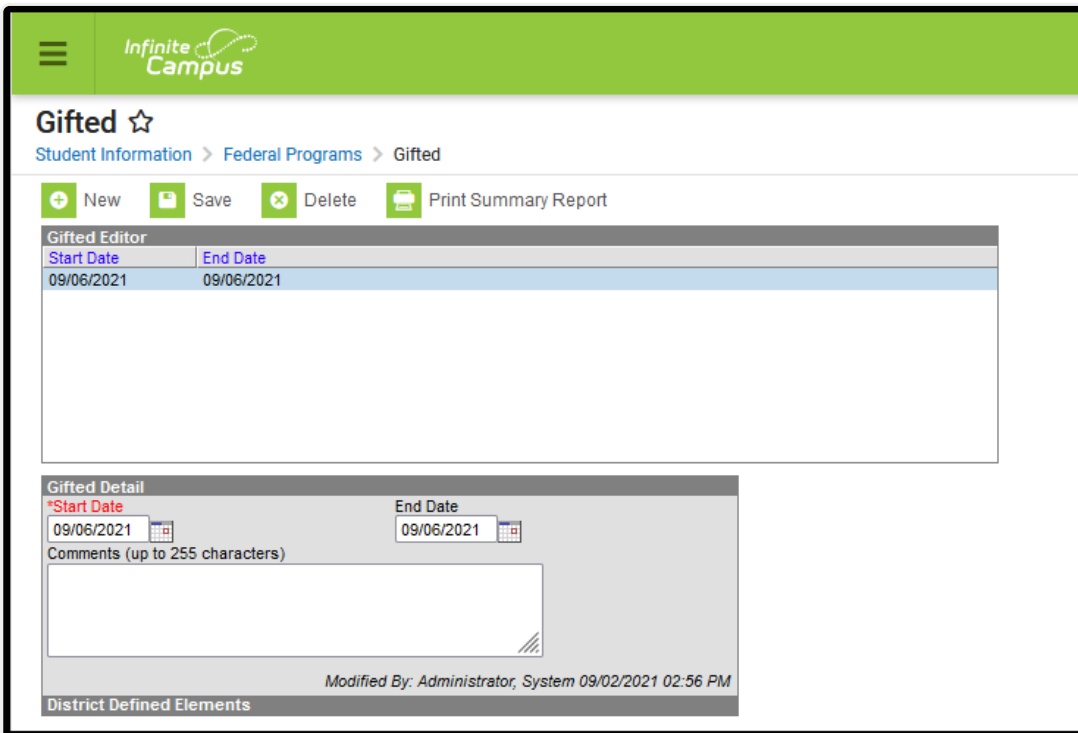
Infinite Campus

Gifted ☆

Student Information > Federal Programs > Gifted

New Save Delete Print Summary Report

Gifted Editor

| Start Date | End Date |
|---|---|
| 09/06/2021 | 09/06/2021 |

Gifted Detail

*Start Date
09/06/2021

End Date
09/06/2021

Comments (up to 255 characters)

Modified By: Administrator, System 09/02/2021 02:56 PM

District Defined Elements